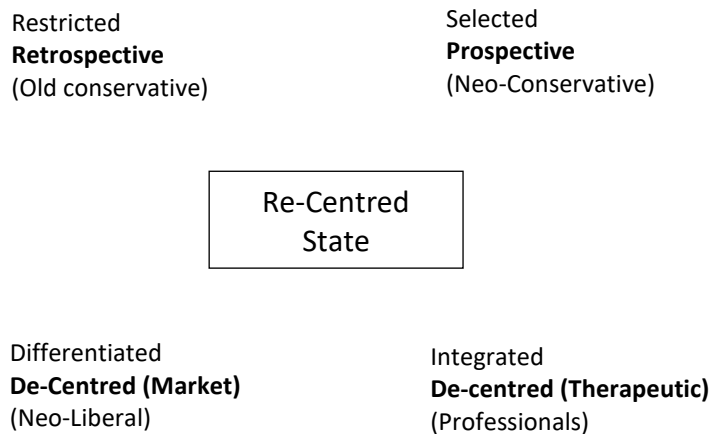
Restricted
**Retrospective**
(Old conservative)

Selected
**Prospective**
(Neo-Conservative)

Re-Centred State

Differentiated
**De-Centred (Market)**
(Neo-Liberal)

Integrated
**De-centred (Therapeutic)**
(Professionals)